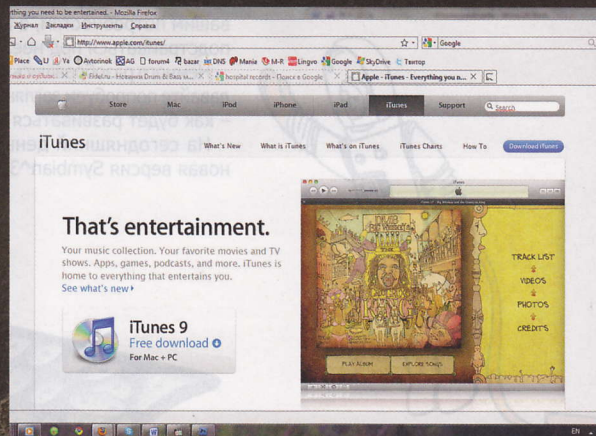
thing you need to be entertained. - Mozilla Firefox
Журнал Закладки Инструменты Справка
http://www.apple.com/itunes/
Google
Place U Ya Avtorinok AG forum4 bazar DNS Mania M-R Lingvo Google SkyDrive Твиттер
Fidel.ru - Новинки Drum & Bass м...
hospital records - Поиск в Google
Apple - iTunes - Everything you n...
Store Mac iPod iPhone iPad iTunes Support Search
iTunes
What's New What is iTunes What's on iTunes iTunes Charts How To Download iTunes
That's entertainment.
Your music collection. Your favorite movies and TV shows. Apps, games, podcasts, and more. iTunes is home to everything that entertains you.
See what's new
iTunes 9
Free download
For Mac + PC
TRACK LIST
VIDEOS
PHOTOS
CREDITS
PLAY ALBUM
EXPLORE SONGS
– как будет развиваться
на сегодняшний
новая версия Symbian^3
EN